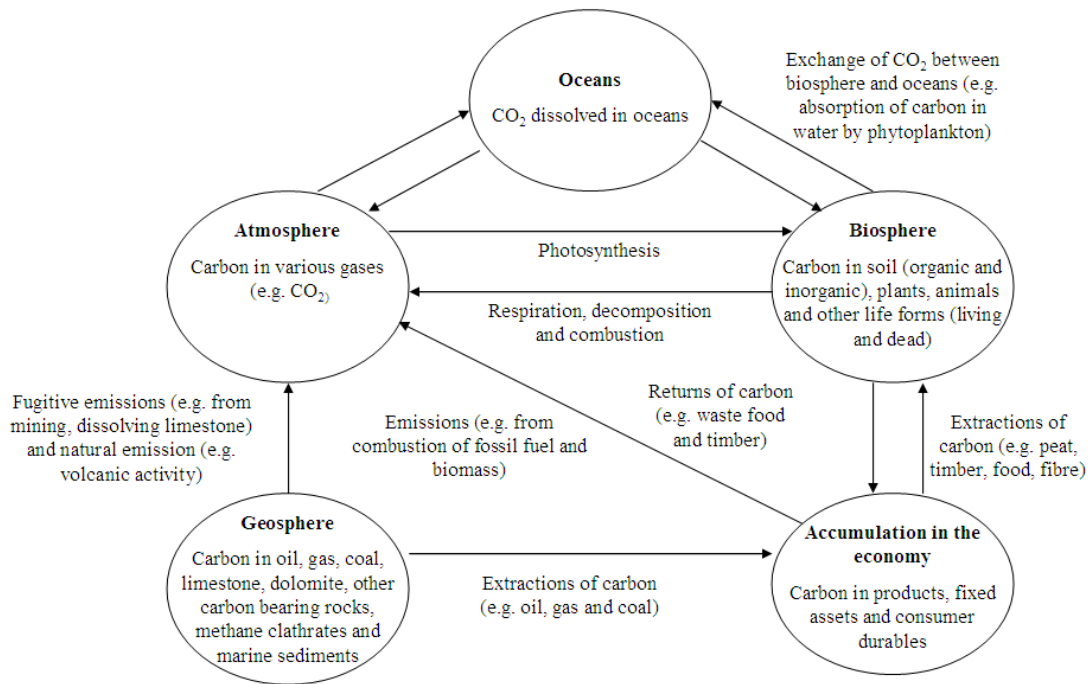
Oceans

$CO_2$ dissolved in oceans

Exchange of $CO_2$ between biosphere and oceans (e.g. absorption of carbon in water by phytoplankton)

Atmosphere

Carbon in various gases (e.g. $CO_2$)

Photosynthesis

Biosphere

Carbon in soil (organic and inorganic), plants, animals and other life forms (living and dead)

Respiration, decomposition and combustion

Returns of carbon (e.g. waste food and timber)

Fugitive emissions (e.g. from mining, dissolving limestone) and natural emission (e.g. volcanic activity)

Emissions (e.g. from combustion of fossil fuel and biomass)

Extractions of carbon (e.g. peat, timber, food, fibre)

Geosphere

Carbon in oil, gas, coal, limestone, dolomite, other carbon bearing rocks, methane clathrates and marine sediments

Extractions of carbon (e.g. oil, gas and coal)

Accumulation in the economy

Carbon in products, fixed assets and consumer durables